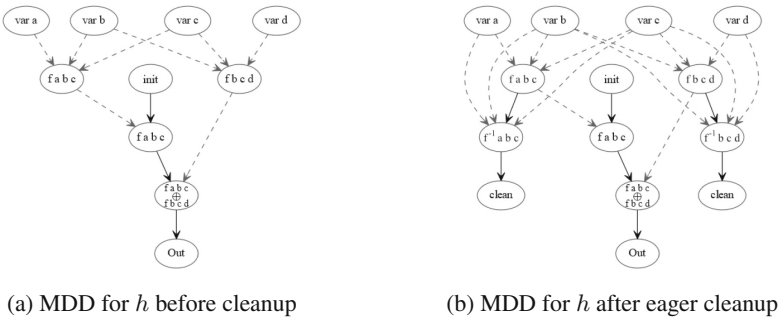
var a
var b
var c
var d
f a b c
init
f b c d
f a b c
f a b c
$\oplus$
f b c d
Out

(a) MDD for $h$ before cleanup

var a
var b
var c
var d
f a b c
init
f b c d
$f^{-1}$ a b c
f a b c
$f^{-1}$ b c d
clean
f a b c
$\oplus$
f b c d
clean
Out

(b) MDD for $h$ after eager cleanup